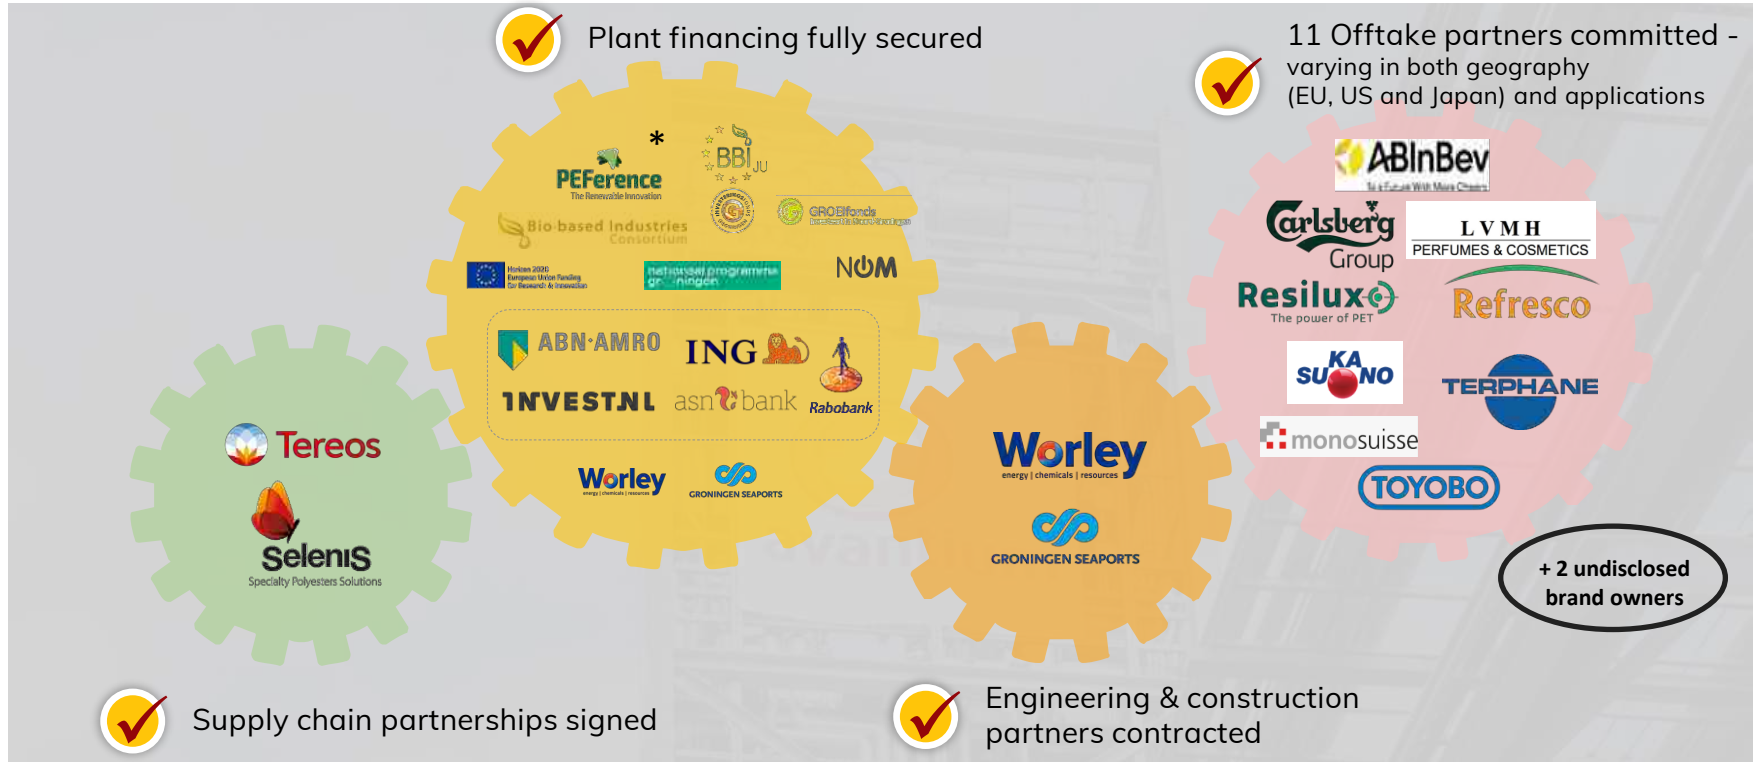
Plant financing fully secured

11 Offtake partners committed - varying in both geography (EU, US and Japan) and applications

PEFerence
The Renewable Innovation
*
BBI JU
Bio-based Industries Consortium
GROBfonds
Horizon 2020 European Union Funding for Research & Innovation
nationaal programma groningen
NOM
ABN·AMRO
ING
INVEST-NL
asn bank
Rabobank
Worley
GRONINGEN SEAPORTS

ABInBev
Carlsberg Group
LVMH PERFUMES & COSMETICS
Resilux The power of PET
Refresco
SUKANO
TERPHANE
monosuisse
TOYOBO

+ 2 undisclosed brand owners

Tereos
Selenis
Specialty Polyesters Solutions

Worley
energy | chemicals | resources
GRONINGEN SEAPORTS

Supply chain partnerships signed

Engineering & construction partners contracted